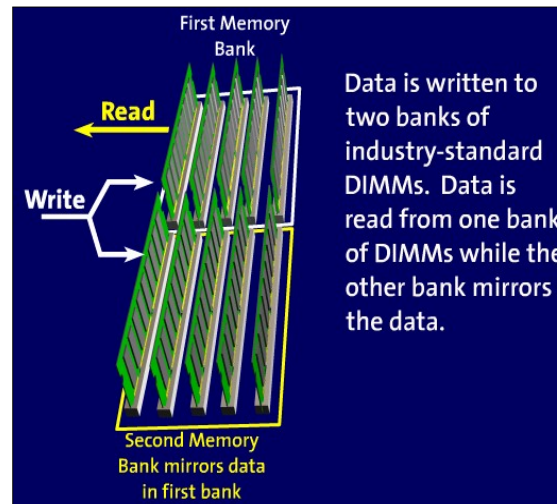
First Memory Bank

Read

Write

Data is written to two banks of industry-standard DIMMs. Data is read from one bank of DIMMs while the other bank mirrors the data.

Second Memory Bank mirrors data in first bank